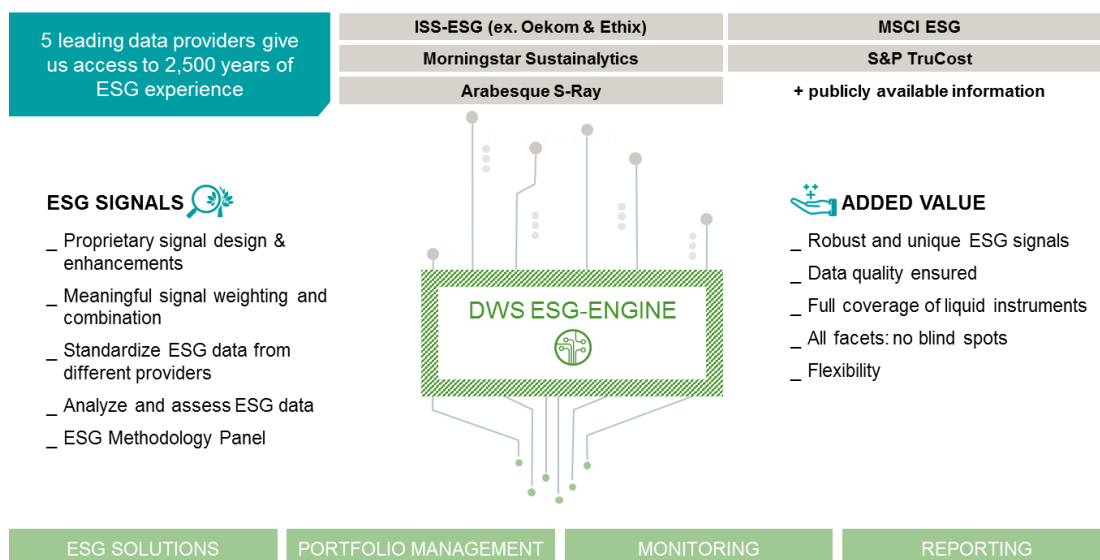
5 leading data providers give us access to 2,500 years of ESG experience

ISS-ESG (ex. Oekom & Ethix)

MSCI ESG

Morningstar Sustainalytics

S&P TruCost

Arabesque S-Ray

+ publicly available information

ESG SIGNALS

_ Proprietary signal design & enhancements

_ Meaningful signal weighting and combination

_ Standardize ESG data from different providers

_ Analyze and assess ESG data

_ ESG Methodology Panel

DWS ESG-ENGINE

ADDED VALUE

_ Robust and unique ESG signals

_ Data quality ensured

_ Full coverage of liquid instruments

_ All facets: no blind spots

_ Flexibility

ESG SOLUTIONS

PORTFOLIO MANAGEMENT

MONITORING

REPORTING